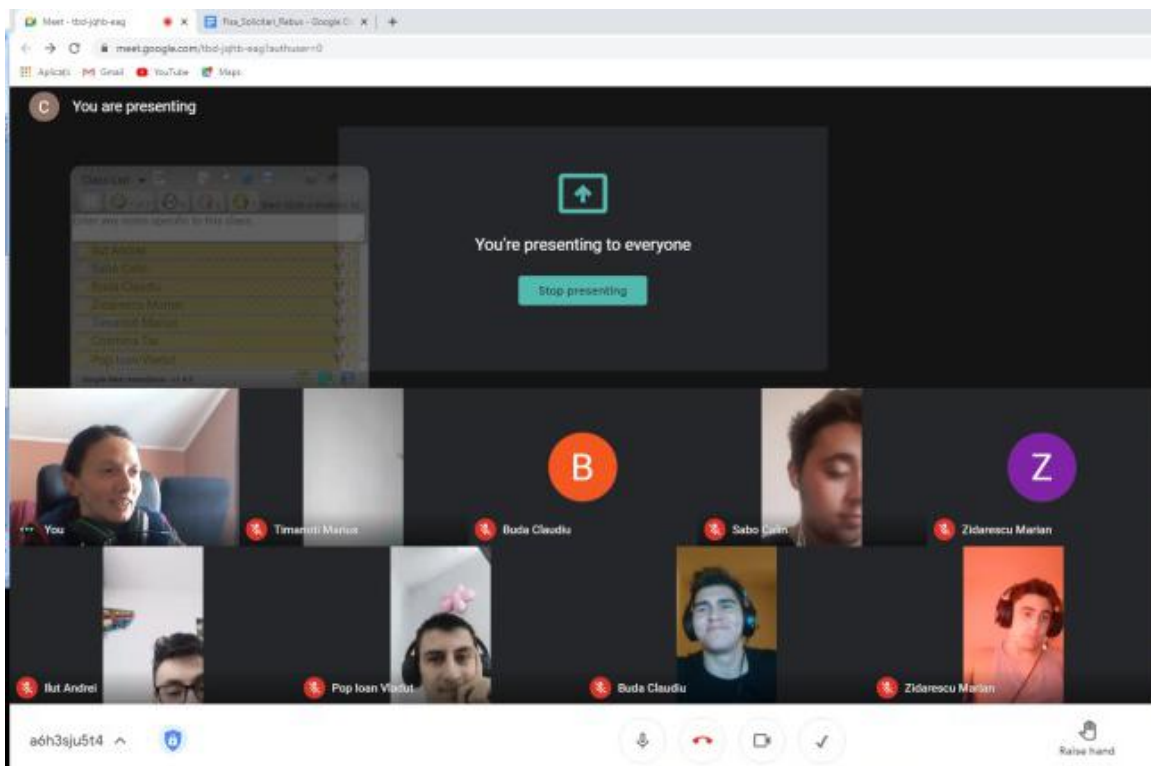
Meet - tbd-jqhb-eag
Fisa_Solicitari_Rebus - Google D
meet.google.com/tbd-jqhb-eag?authuser=0
Aplicații Gmail YouTube Maps

C You are presenting

You're presenting to everyone
Stop presenting

You
Timanuti Marius
B
Buda Claudiu
Sabo Calin
Z
Zidarescu Marian
Ilut Andrei
Pop Ioan Vladut
Buda Claudiu
Zidarescu Marian

a6h3sju5t4
Raise hand